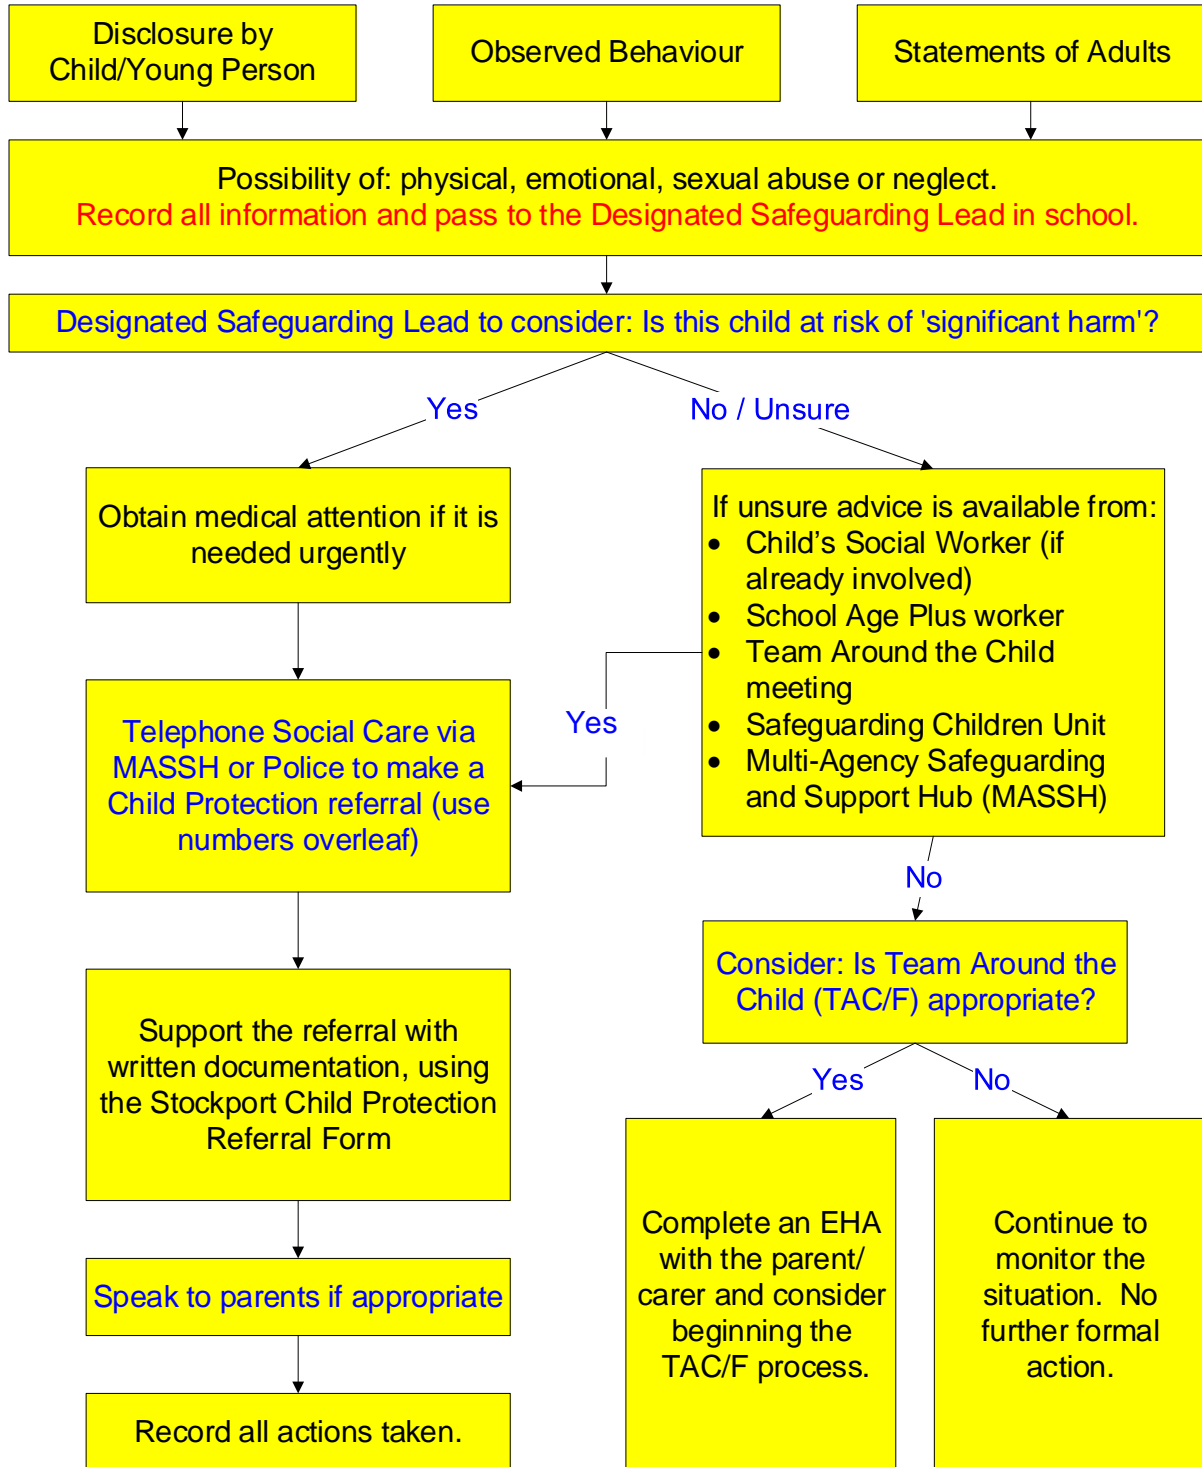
Disclosure by Child/Young Person

Observed Behaviour

Statements of Adults

Possibility of: physical, emotional, sexual abuse or neglect.
Record all information and pass to the Designated Safeguarding Lead in school.

Designated Safeguarding Lead to consider: Is this child at risk of 'significant harm'?

Yes

No / Unsure

Obtain medical attention if it is needed urgently

If unsure advice is available from:
- Child's Social Worker (if already involved)
- School Age Plus worker
- Team Around the Child meeting
- Safeguarding Children Unit
- Multi-Agency Safeguarding and Support Hub (MASSH)

Yes

Telephone Social Care via MASSH or Police to make a Child Protection referral (use numbers overleaf)

No

Consider: Is Team Around the Child (TAC/F) appropriate?

Support the referral with written documentation, using the Stockport Child Protection Referral Form

Yes

No

Complete an EHA with the parent/ carer and consider beginning the TAC/F process.

Continue to monitor the situation. No further formal action.

Speak to parents if appropriate

Record all actions taken.